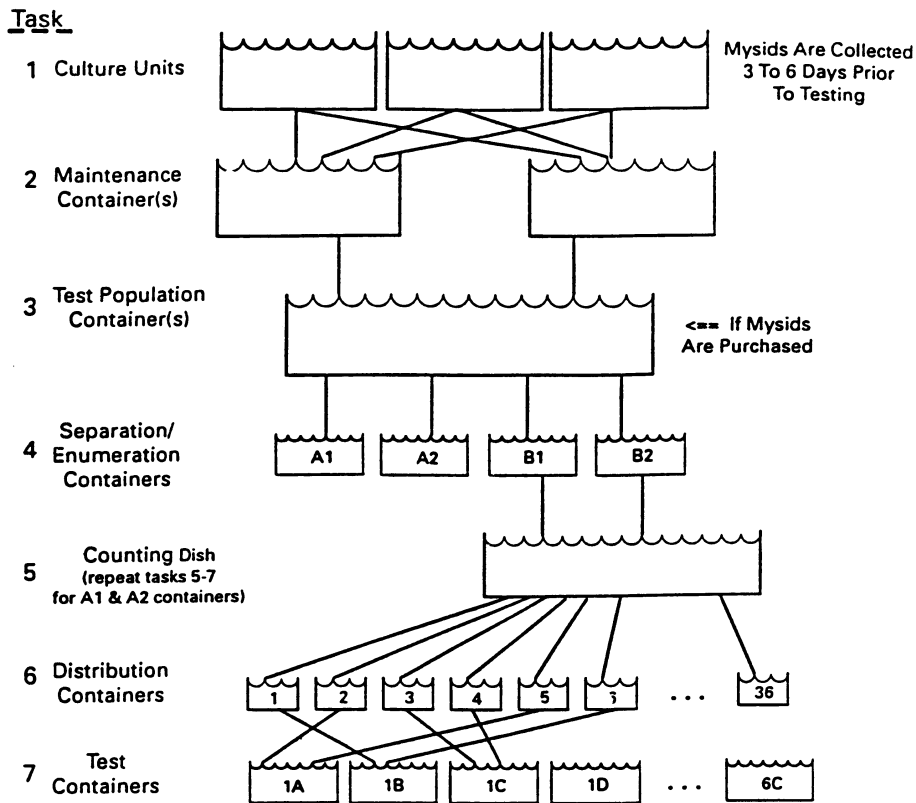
Task

1 Culture Units

Mysids Are Collected 3 To 6 Days Prior To Testing

2 Maintenance Container(s)

3 Test Population Container(s)

<== If Mysids Are Purchased

4 Separation/ Enumeration Containers

A1 A2 B1 B2

5 Counting Dish (repeat tasks 5-7 for A1 & A2 containers)

6 Distribution Containers

1 2 3 4 5 6 . . . 36

7 Test Containers

1A 1B 1C 1D . . . 6C